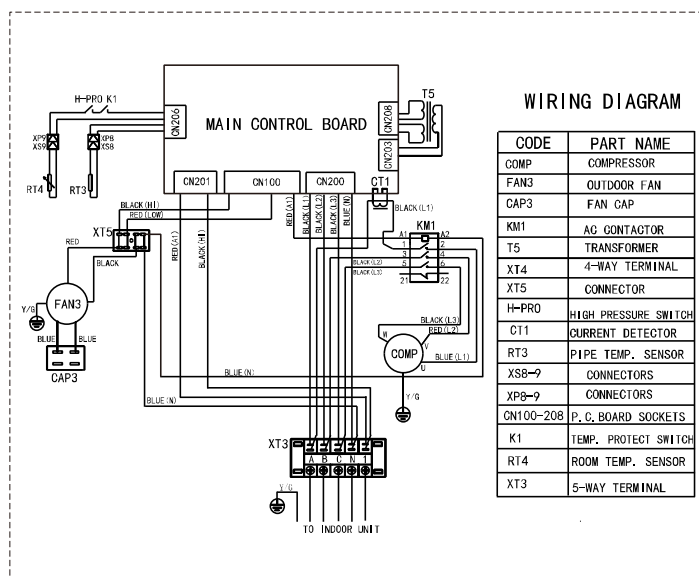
WIRING DIAGRAM

| CODE | PART NAME |
|---|---|
| COMP | COMPRESSOR |
| FAN3 | OUTDOOR FAN |
| CAP3 | FAN CAP |
| KM1 | AC CONTACTOR |
| T5 | TRANSFORMER |
| XT4 | 4-WAY TERMINAL |
| XT5 | CONNECTOR |
| H-PRO | HIGH PRESSURE SWITCH |
| CT1 | CURRENT DETECTOR |
| RT3 | PIPE TEMP. SENSOR |
| XS8-9 | CONNECTORS |
| XP8-9 | CONNECTORS |
| CN100-208 | P.C.BOARD SOCKETS |
| K1 | TEMP. PROTECT SWITCH |
| RT4 | ROOM TEMP. SENSOR |
| XT3 | 5-WAY TERMINAL |

MAIN CONTROL BOARD
H-PRO K1
CN206
XP9 XS9
XP8 XS8
RT4 RT3
CN208 CN203 T5
CN201 CN100 CN200 CT1
BLACK(H1) RED(LOW)
XT5
RED BLACK
RED(A1) BLACK(H1)
RED(A1) BLACK(L1) BLACK(L2) BLACK(L3) BLUE(N)
BLACK(L1)
KM1
A1 A2 1 2 3 4 5 6 21 22
BLACK(L2) BLACK(L3)
BLACK(L3) RED(L2)
W V U
COMP
BLUE(L1)
Y/G
FAN3
BLUE BLUE
CAP3
BLUE(N)
BLUE(N)
XT3
A B C N 1
Y/G
TO INDOOR UNIT